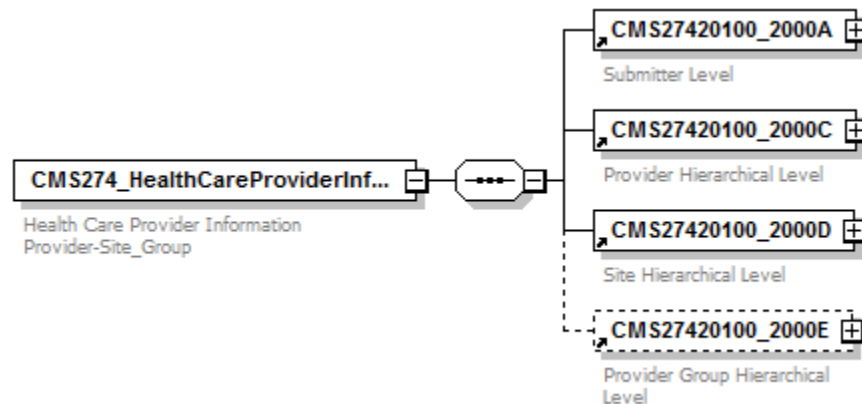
CMS274_HealthCareProviderInf...

Health Care Provider Information Provider-Site_Group

CMS27420100_2000A

Submitter Level

CMS27420100_2000C

Provider Hierarchical Level

CMS27420100_2000D

Site Hierarchical Level

CMS27420100_2000E

Provider Group Hierarchical Level